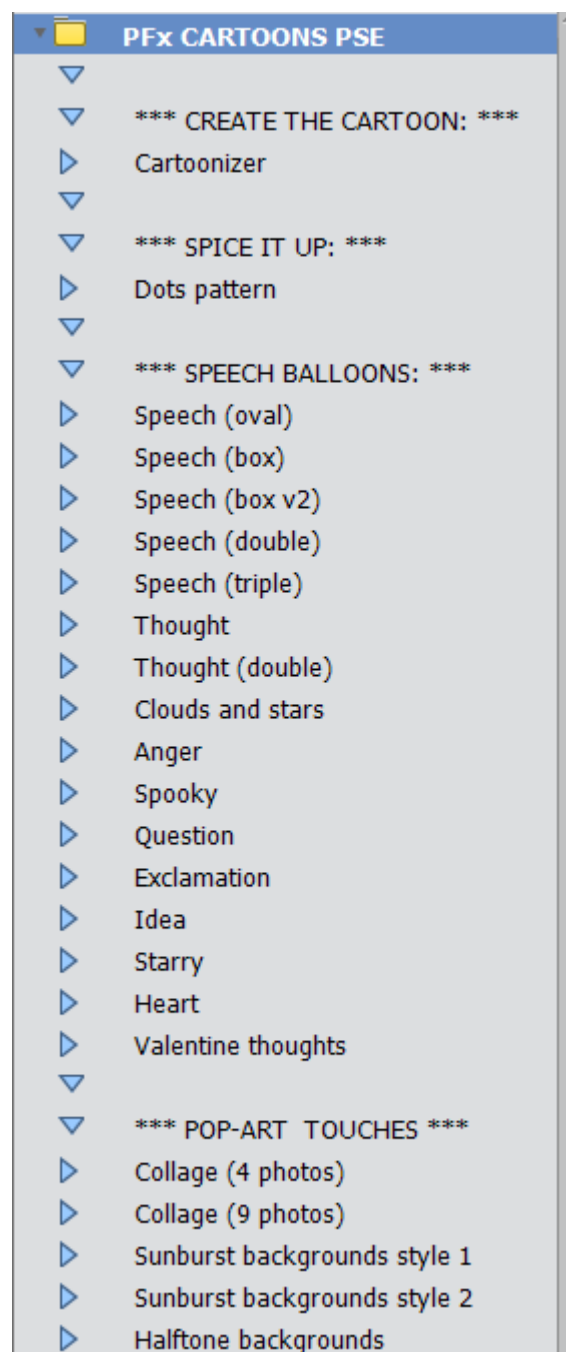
PFx CARTOONS PSE

*** CREATE THE CARTOON: ***
Cartoonizer

*** SPICE IT UP: ***
Dots pattern

*** SPEECH BALLOONS: ***
Speech (oval)
Speech (box)
Speech (box v2)
Speech (double)
Speech (triple)
Thought
Thought (double)
Clouds and stars
Anger
Spooky
Question
Exclamation
Idea
Starry
Heart
Valentine thoughts

*** POP-ART TOUCHES ***
Collage (4 photos)
Collage (9 photos)
Sunburst backgrounds style 1
Sunburst backgrounds style 2
Halftone backgrounds